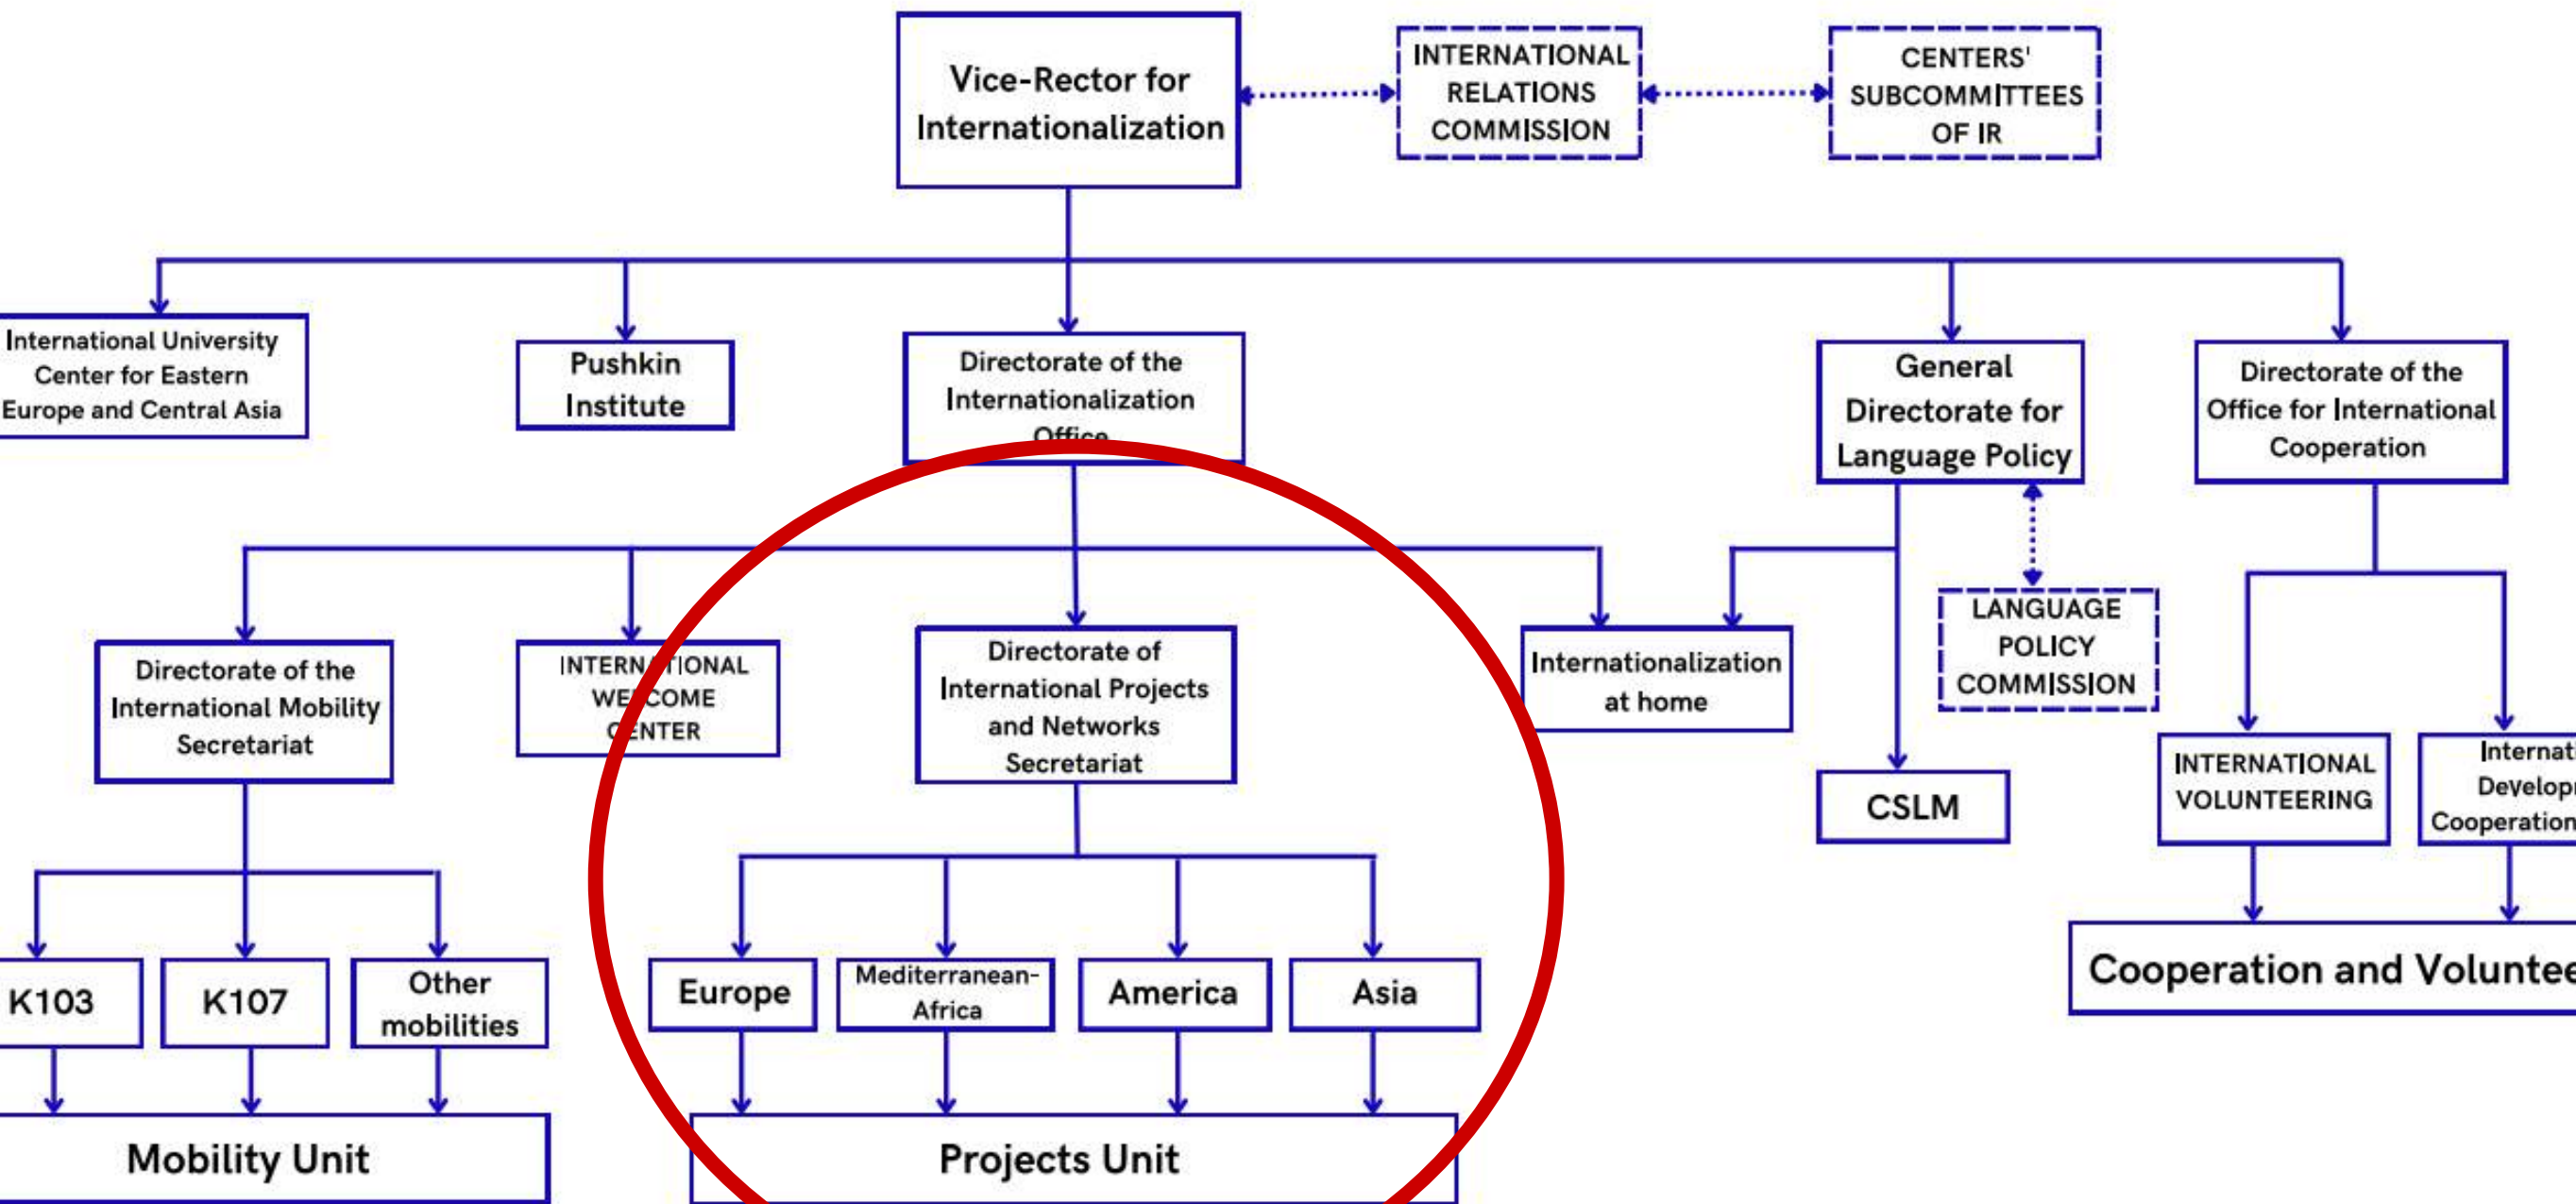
Vice-Rector for Internationalization

INTERNATIONAL RELATIONS COMMISSION

CENTERS' SUBCOMMITTEES OF IR

International University Center for Eastern Europe and Central Asia

Pushkin Institute

Directorate of the Internationalization Office

General Directorate for Language Policy

Directorate of the Office for International Cooperation

Directorate of the International Mobility Secretariat

INTERN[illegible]TIONAL WE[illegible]COME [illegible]ENTER

Directorate of International Projects and Networks Secretariat

Internationalization at home

LANGUAGE POLICY COMMISSION

CSLM

INTERNATIONAL VOLUNTEERING

Internat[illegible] Develop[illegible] Cooperation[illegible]

K103

K107

Other mobilities

Europe

Mediterranean-Africa

America

Asia

Cooperation and Voluntee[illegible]

Mobility Unit

Projects Unit